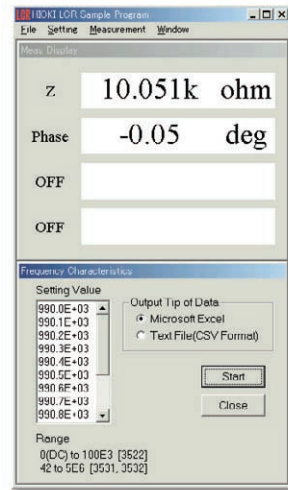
LCR HIOKI LCR Sample Program
File Setting Measurement Window
Meas Display
Z 10.051k ohm
Phase -0.05 deg
OFF
OFF
Frequency Characteristics
Setting Value
990.0E+03
990.1E+03
990.2E+03
990.3E+03
990.4E+03
990.5E+03
990.6E+03
990.7E+03
990.8E+03
Output Tip of Data
Microsoft Excel
Text File(CSV Format)
Start
Close
Range
0(DC) to 100E3 [3522]
42 to 5E6 [3531, 3532]